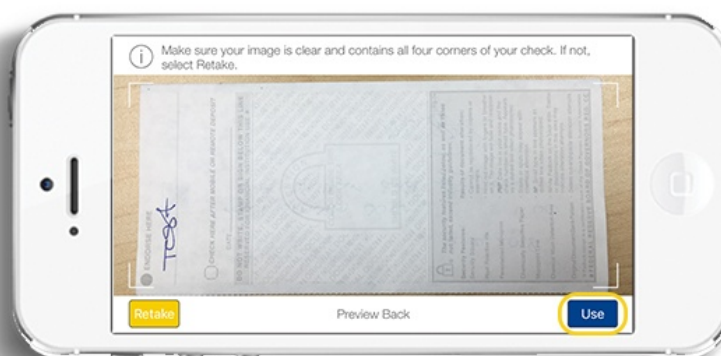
Make sure your image is clear and contains all four corners of your check. If not, select Retake.

ENDORSE HERE

Test

CHECK HERE AFTER MOBILE OR REMOTE DEPOSIT

DATE

DO NOT WRITE, STAMP OR SIGN BELOW THIS LINE

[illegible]

Retake

Preview Back

Use